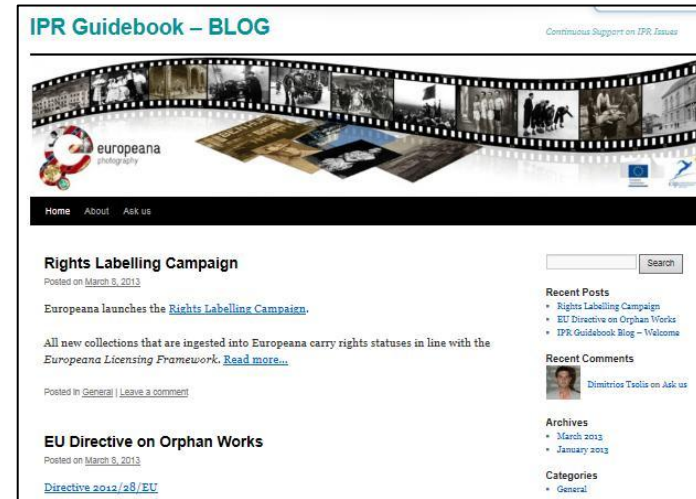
IPR Guidebook – BLOG

Continuous Support on IPR Issues

europeana
photography

Home About Ask us

Rights Labelling Campaign

Posted on March 8, 2013

Europeana launches the Rights Labelling Campaign.

All new collections that are ingested into Europeana carry rights statuses in line with the Europeana Licensing Framework. Read more...

Posted in General | Leave a comment

EU Directive on Orphan Works

Posted on March 8, 2013

Directive 2012/28/EU

Search

Recent Posts

- Rights Labelling Campaign
- EU Directive on Orphan Works
- IPR Guidebook Blog – Welcome

Recent Comments

Dimitrios Tsolis on Ask us

Archives

- March 2013
- January 2013

Categories

- General